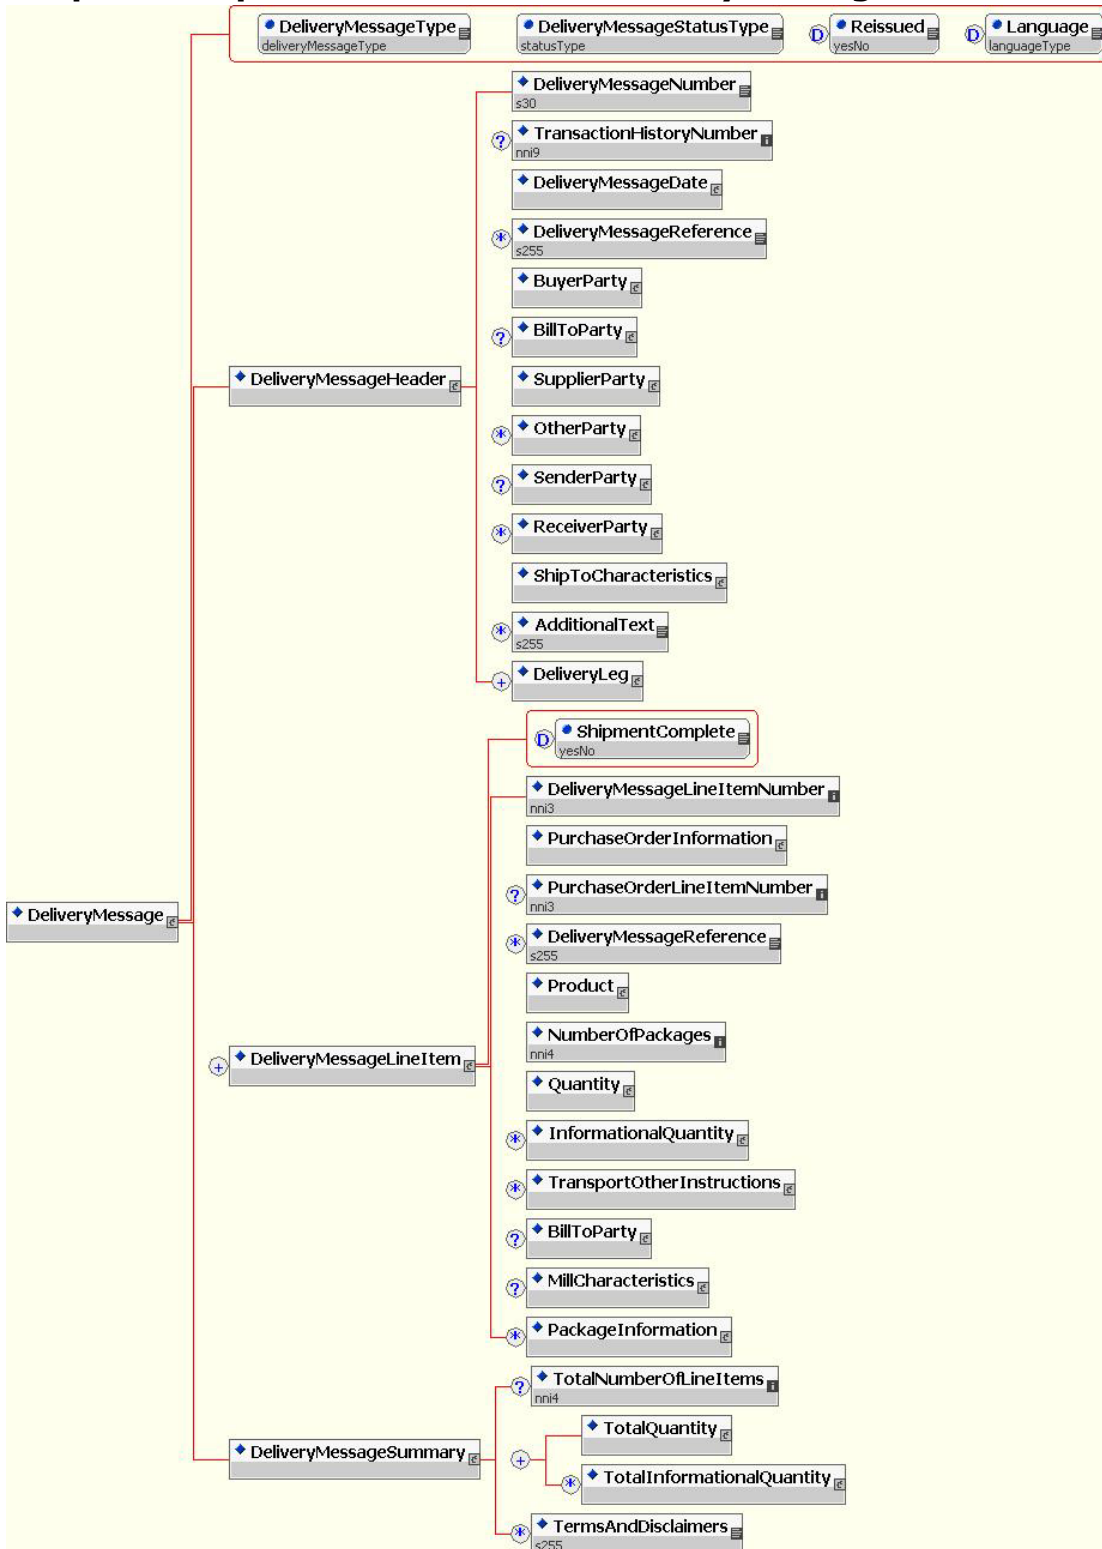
DeliveryMessageType
deliveryMessageType

DeliveryMessageStatusType
statusType

D Reissued
yesNo

D Language
languageType

DeliveryMessageNumber
s30

? TransactionHistoryNumber
nni9

DeliveryMessageDate

* DeliveryMessageReference
s255

BuyerParty

? BillToParty

DeliveryMessageHeader

SupplierParty

* OtherParty

? SenderParty

* ReceiverParty

ShipToCharacteristics

* AdditionalText
s255

+ DeliveryLeg

D ShipmentComplete
yesNo

DeliveryMessageLineItemNumber
nni3

PurchaseOrderInformation

? PurchaseOrderLineItemNumber
nni3

DeliveryMessage

* DeliveryMessageReference
s255

Product

NumberOfPackages
nni4

+ DeliveryMessageLineItem

Quantity

* InformationalQuantity

* TransportOtherInstructions

? BillToParty

? MillCharacteristics

* PackageInformation

? TotalNumberOfLineItems
nni4

TotalQuantity

DeliveryMessageSummary

+

* TotalInformationalQuantity

* TermsAndDisclaimers
s255